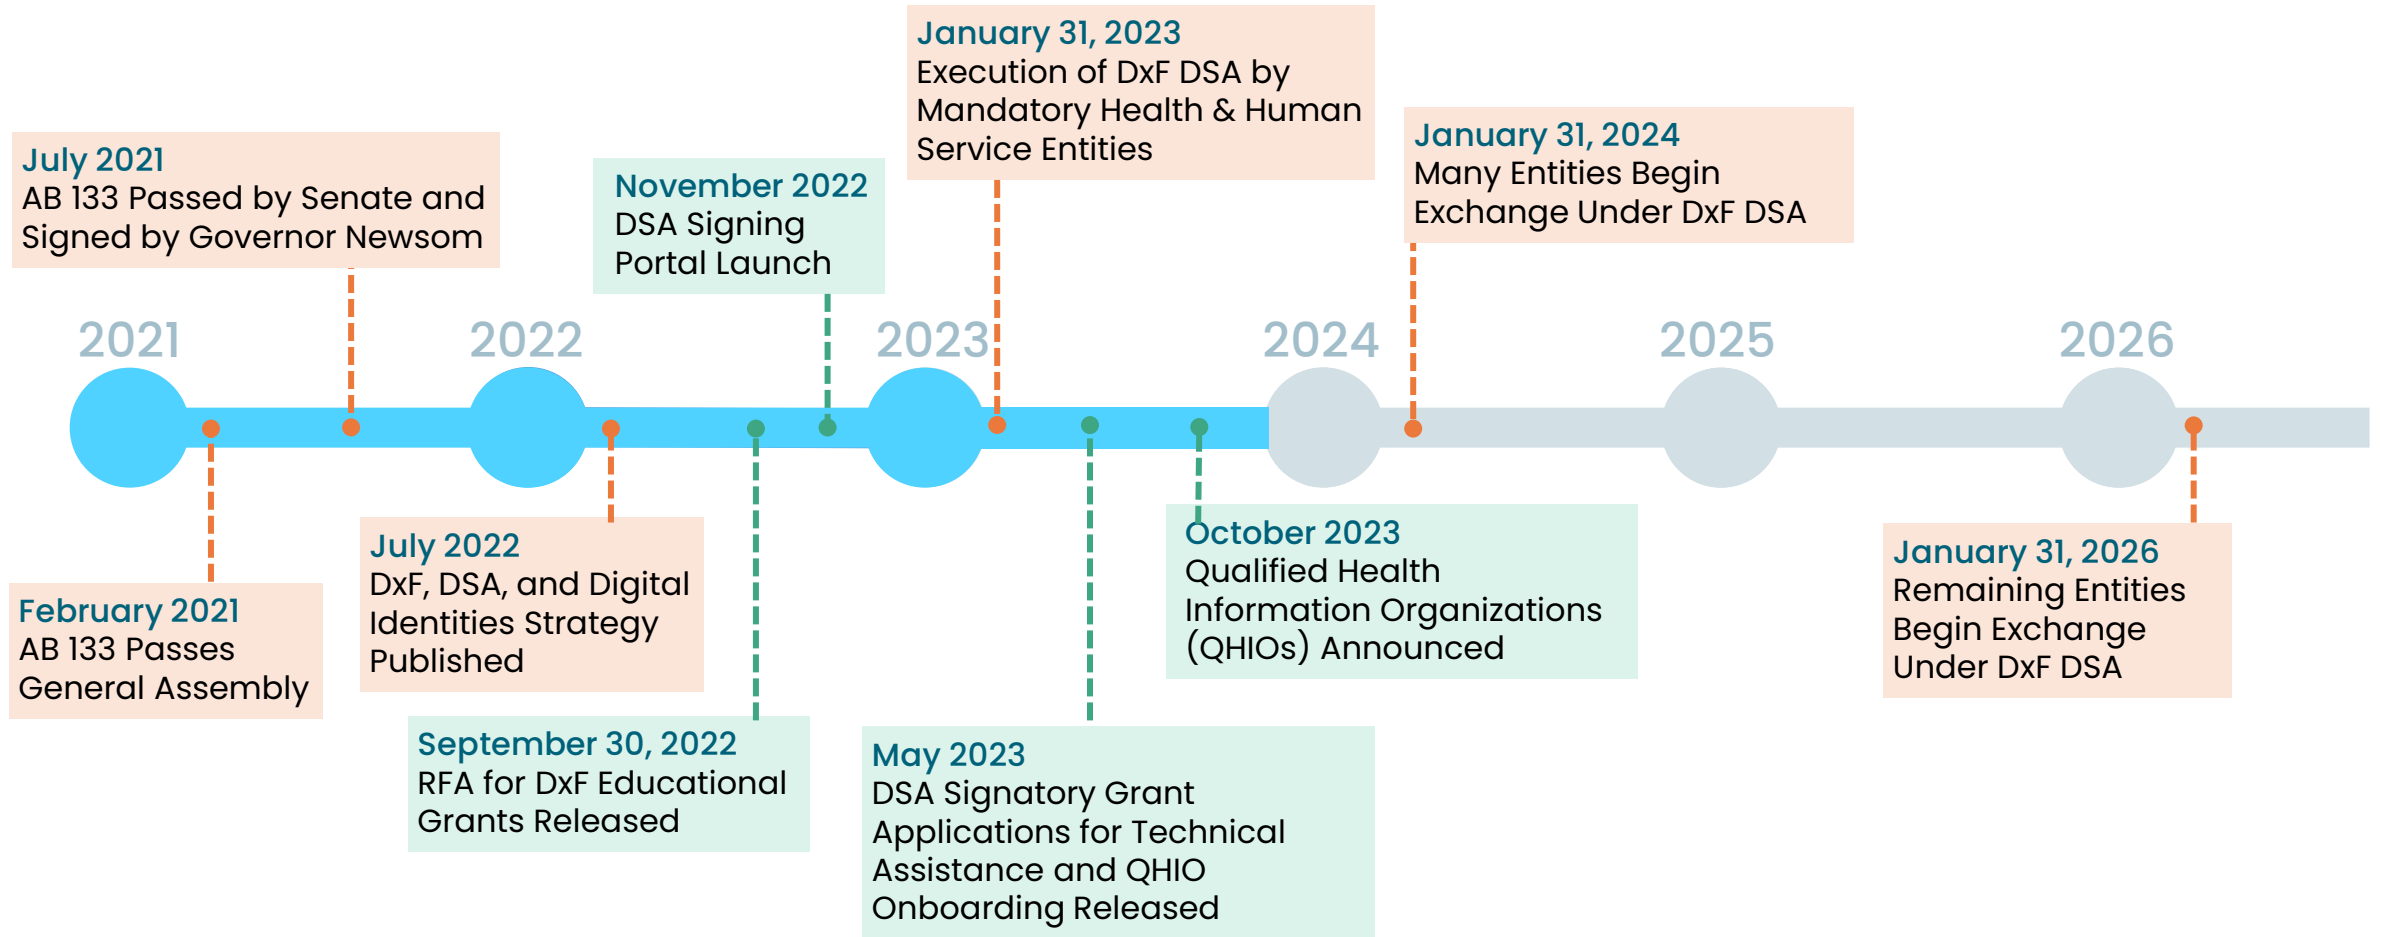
January 31, 2023
Execution of DxF DSA by Mandatory Health & Human Service Entities

July 2021
AB 133 Passed by Senate and Signed by Governor Newsom

November 2022
DSA Signing Portal Launch

January 31, 2024
Many Entities Begin Exchange Under DxF DSA

2021

2022

2023

2024

2025

2026

February 2021
AB 133 Passes General Assembly

July 2022
DxF, DSA, and Digital Identities Strategy Published

September 30, 2022
RFA for DxF Educational Grants Released

May 2023
DSA Signatory Grant Applications for Technical Assistance and QHIO Onboarding Released

October 2023
Qualified Health Information Organizations (QHIOs) Announced

January 31, 2026
Remaining Entities Begin Exchange Under DxF DSA